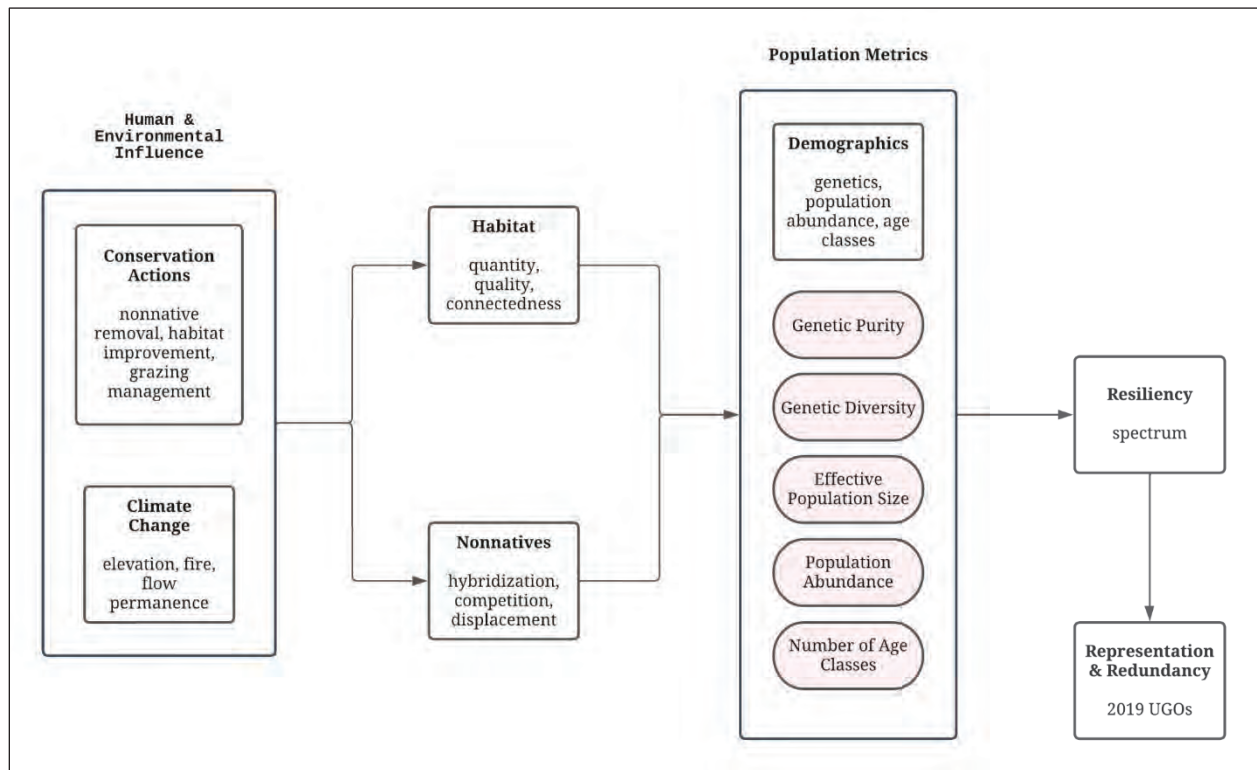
Human & Environmental Influence

Conservation Actions

nonnative removal, habitat improvement, grazing management

Climate Change

elevation, fire, flow permanence

Habitat

quantity, quality, connectedness

Nonnatives

hybridization, competition, displacement

Population Metrics

Demographics

genetics, population abundance, age classes

Genetic Purity

Genetic Diversity

Effective Population Size

Population Abundance

Number of Age Classes

Resiliency

spectrum

Representation & Redundancy

2019 UGOs